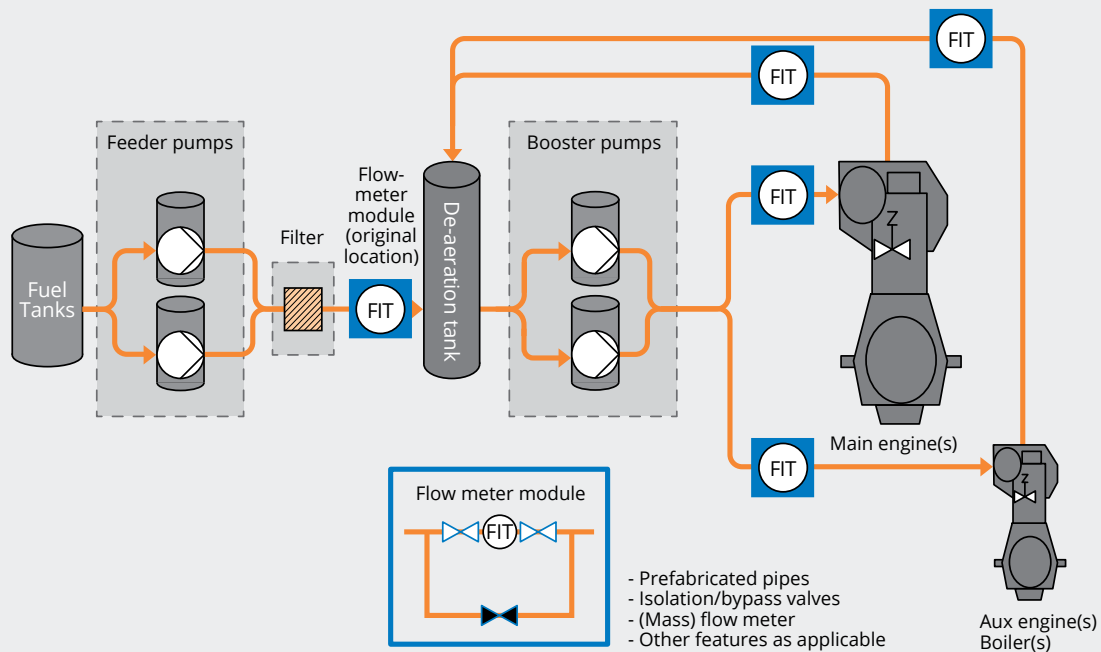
FIT

FIT

Feeder pumps

Flow-meter module (original location)

Booster pumps

Fuel Tanks

Filter

FIT

De-aeration tank

FIT

FIT

Main engine(s)

Flow meter module

FIT

- Prefabricated pipes
- Isolation/bypass valves
- (Mass) flow meter
- Other features as applicable

Aux engine(s)
Boiler(s)